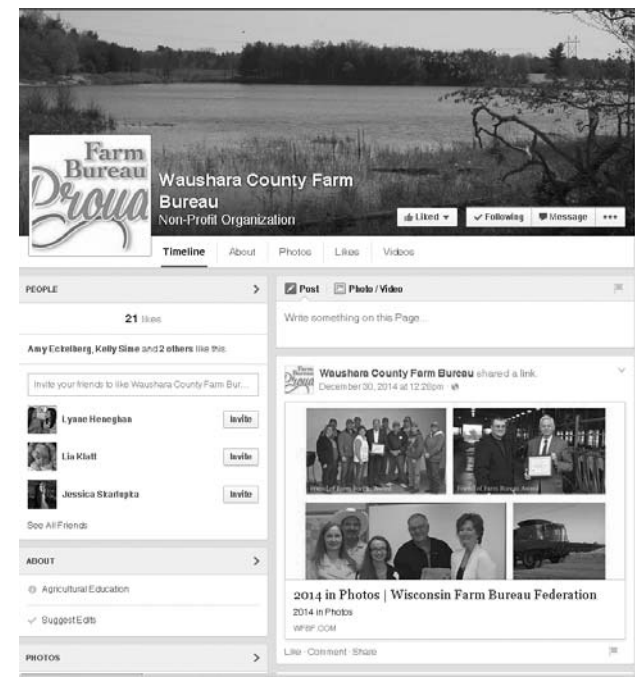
Farm Bureau Proud

Waushara County Farm Bureau
Non-Profit Organization

Liked ▾ ✓ Following Message •••

Timeline About Photos Likes Videos

PEOPLE >

21 likes

Amy Eckelberg, Kelly Sime and 2 others like this.

Invite your friends to like Waushara County Farm Bur...

Lynne Heneghan Invite

Lia Klatt Invite

Jessica Skarlupka Invite

See All Friends

ABOUT >

Agricultural Education

Suggest Edits

PHOTOS >

Post Photo / Video

Write something on this Page...

Waushara County Farm Bureau shared a link.
December 30, 2014 at 12:20pm

2014 in Photos | Wisconsin Farm Bureau Federation
2014 in Photos
WFBF.COM

Like · Comment · Share